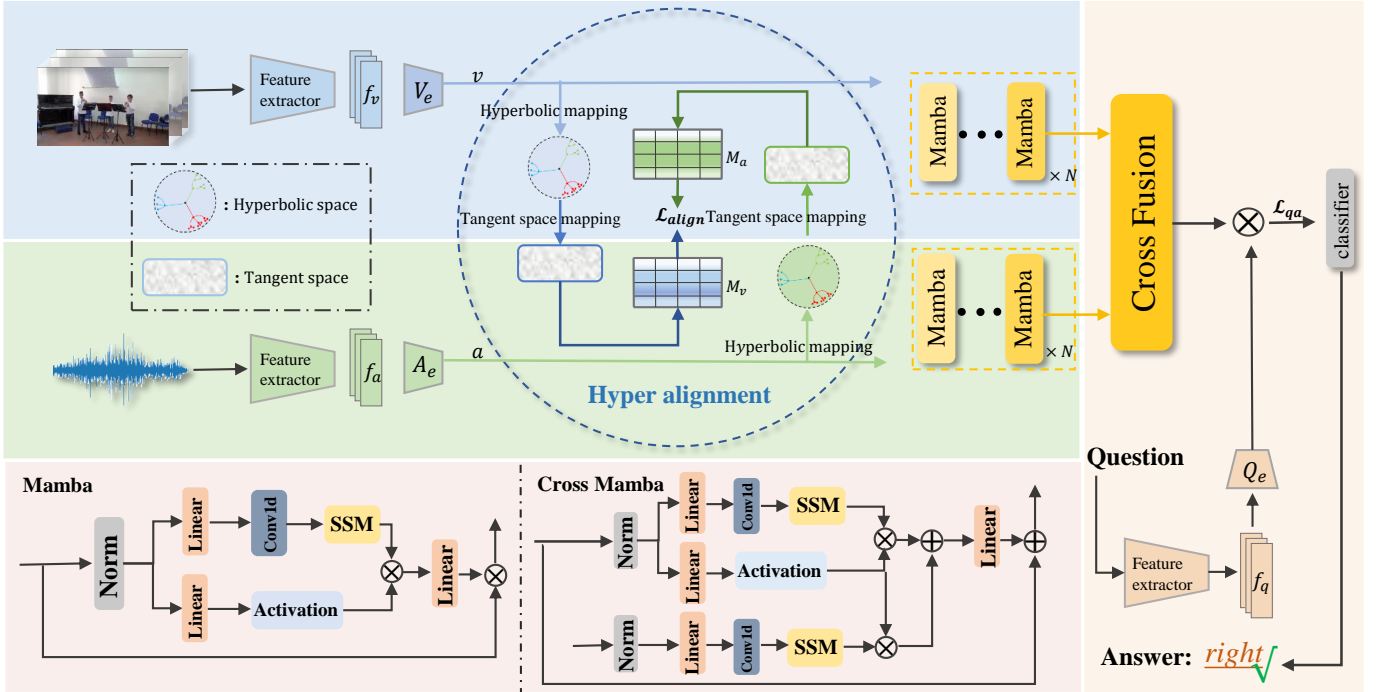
Feature extractor
$f_v$
$V_e$
$v$
Hyperbolic mapping
$M_a$
Tangent space mapping
$\mathcal{L}_{align}$ Tangent space mapping
: Hyperbolic space
: Tangent space
$M_v$
Feature extractor
$f_a$
$A_e$
$a$
Hyperbolic mapping
Hyper alignment
Mamba
Mamba
$\times N$
Mamba
Mamba
$\times N$
Cross Fusion
$\mathcal{L}_{qa}$
classifier
Question
$Q_e$
Feature extractor
$f_q$
Answer: right

Mamba
Norm
Linear
Conv1d
SSM
Linear
Activation
Linear

Cross Mamba
Norm
Linear
Conv1d
SSM
Linear
Activation
Linear
Norm
Linear
Conv1d
SSM